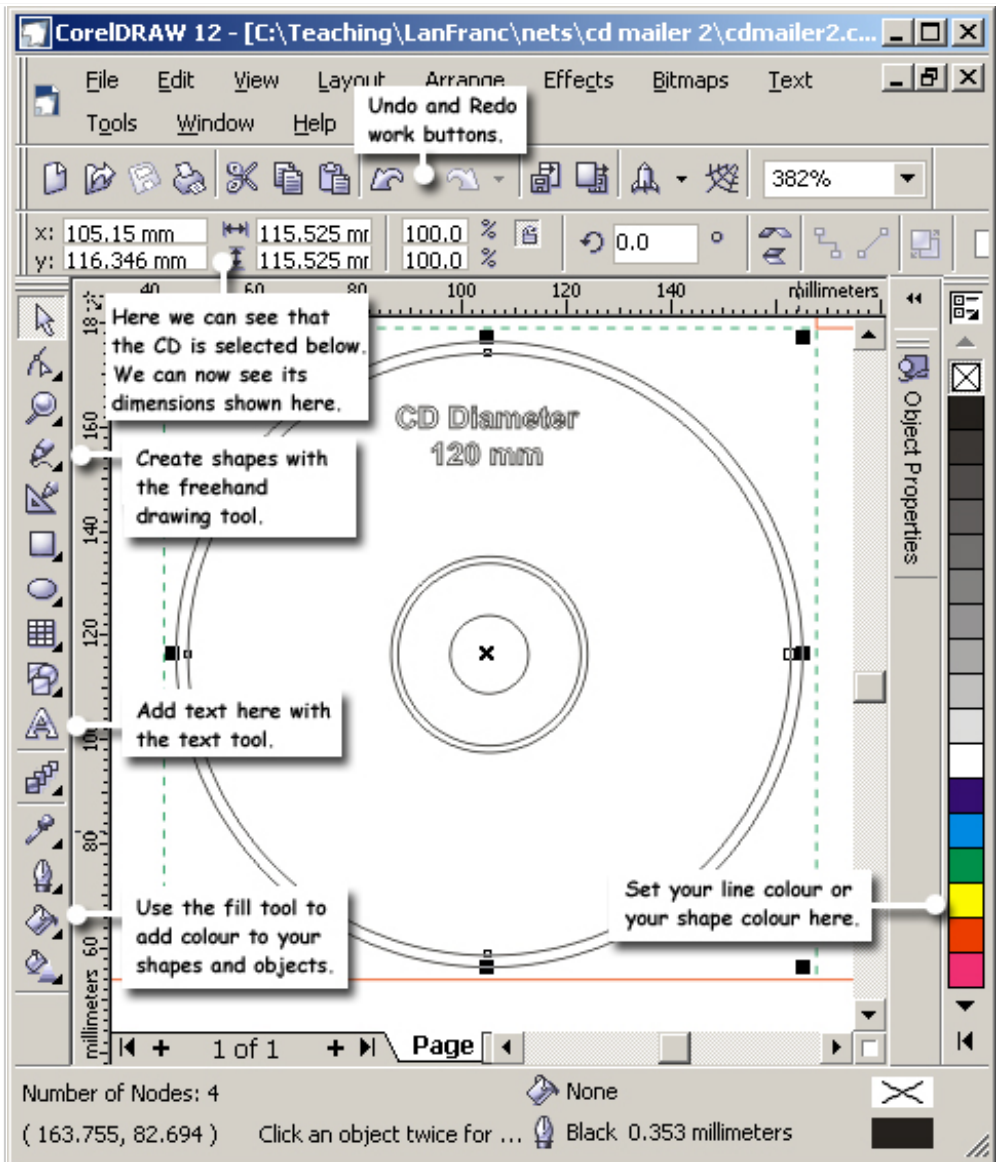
CorelDRAW 12 - [C:\Teaching\LanFranc\nets\cd mailer 2\cdmailer2.c...

File Edit View Layout Arrange Effects Bitmaps Text
Tools Window Help

Undo and Redo work buttons.

382%

x: 105.15 mm
y: 116.346 mm
115.525 mm
115.525 mm
100.0 %
100.0 %
0.0 °

40 60 80 100 120 140 millimeters

Here we can see that the CD is selected below. We can now see its dimensions shown here.

CD Diameter
120 mm

Create shapes with the freehand drawing tool.

Add text here with the text tool.

Use the fill tool to add colour to your shapes and objects.

Set your line colour or your shape colour here.

Object Properties

180 160 140 120 100 80 60 millimeters

1 of 1 Page

Number of Nodes: 4
( 163.755, 82.694 ) Click an object twice for ...
None
Black 0.353 millimeters